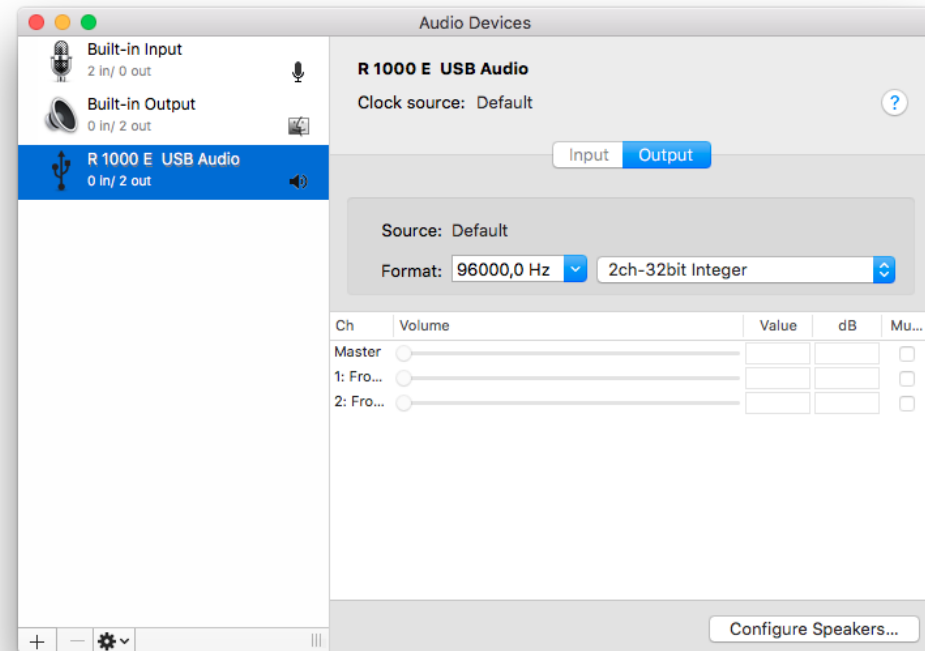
Audio Devices

Built-in Input
2 in/ 0 out

Built-in Output
0 in/ 2 out

R 1000 E USB Audio
0 in/ 2 out

R 1000 E USB Audio
Clock source: Default

?

Input Output

Source: Default
Format: 96000,0 Hz 2ch-32bit Integer

| Ch | Volume | Value | dB | Mu... |
|---|---|---|---|---|
| Master | | | | |
| 1: Fro... | | | | |
| 2: Fro... | | | | |

+ —

Configure Speakers...